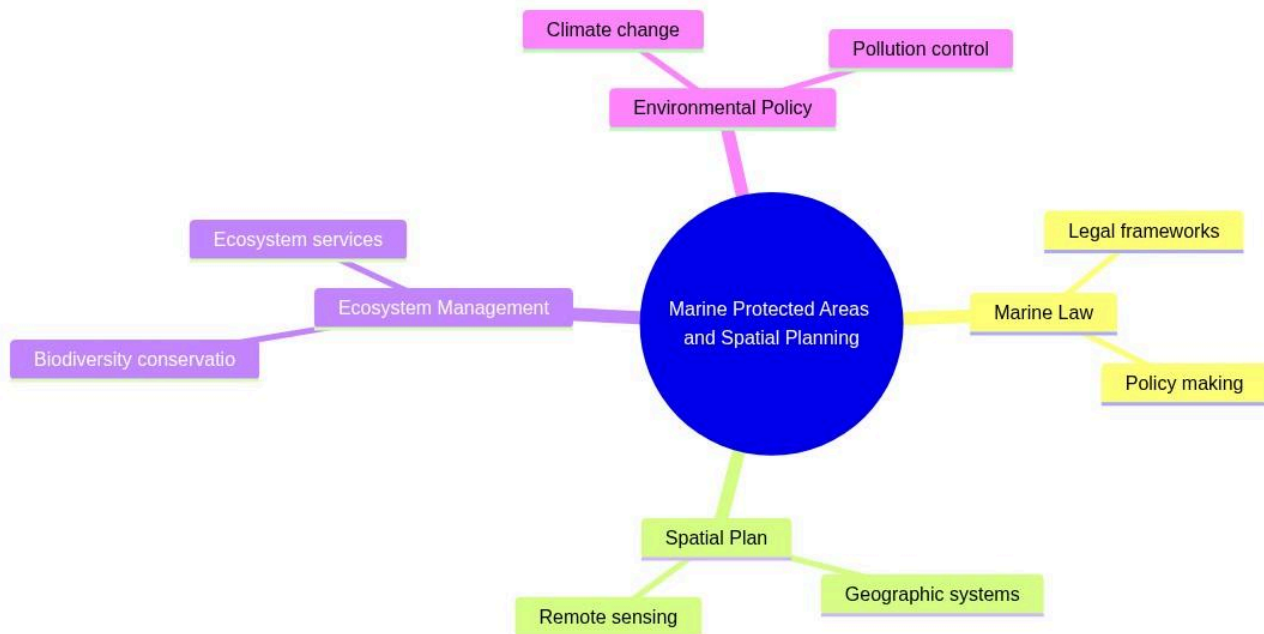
Climate change

Pollution control

Environmental Policy

Ecosystem services

Legal frameworks

Ecosystem Management

Marine Protected Areas and Spatial Planning

Marine Law

Biodiversity conservatio

Policy making

Spatial Plan

Geographic systems

Remote sensing